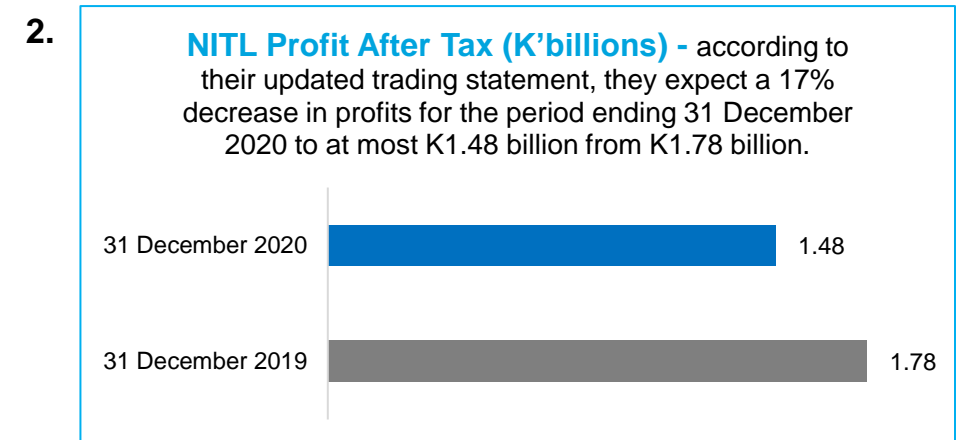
2.

NITL Profit After Tax (K'billions) - according to their updated trading statement, they expect a 17% decrease in profits for the period ending 31 December 2020 to at most K1.48 billion from K1.78 billion.

31 December 2020 1.48

31 December 2019 1.78